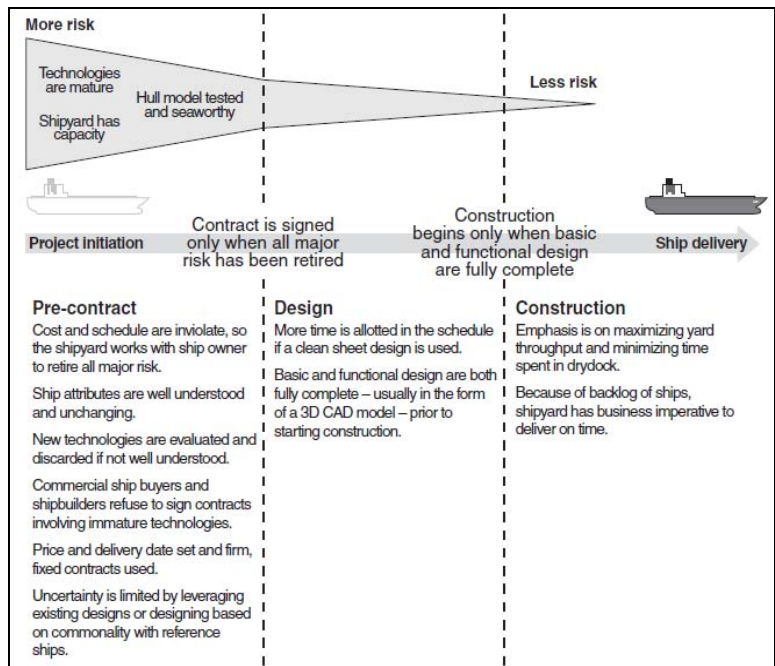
More risk

Technologies are mature

Shipyard has capacity

Hull model tested and seaworthy

Less risk

Project initiation

Contract is signed only when all major risk has been retired

Construction begins only when basic and functional design are fully complete

Ship delivery

Pre-contract

Cost and schedule are inviolate, so the shipyard works with ship owner to retire all major risk.

Ship attributes are well understood and unchanging.

New technologies are evaluated and discarded if not well understood.

Commercial ship buyers and shipbuilders refuse to sign contracts involving immature technologies.

Price and delivery date set and firm, fixed contracts used.

Uncertainty is limited by leveraging existing designs or designing based on commonality with reference ships.

Design

More time is allotted in the schedule if a clean sheet design is used.

Basic and functional design are both fully complete – usually in the form of a 3D CAD model – prior to starting construction.

Construction

Emphasis is on maximizing yard throughput and minimizing time spent in drydock.

Because of backlog of ships, shipyard has business imperative to deliver on time.